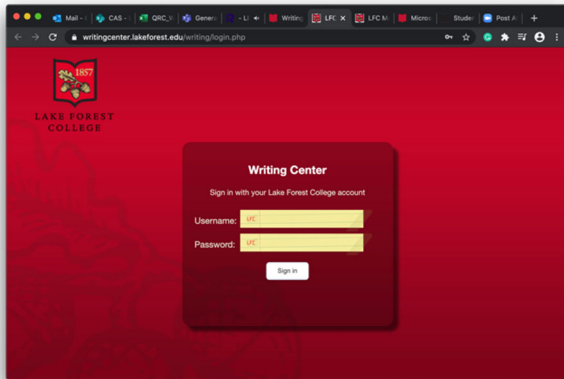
Mail - | CAS - | QRC_V | Genera | - Li | Writing | LFC | LFC M | Micros | Studen | Post A

writingcenter.lakeforest.edu/writing/login.php

1857

LAKE FOREST COLLEGE

Writing Center

Sign in with your Lake Forest College account

Username: LFC

Password: LFC

Sign in